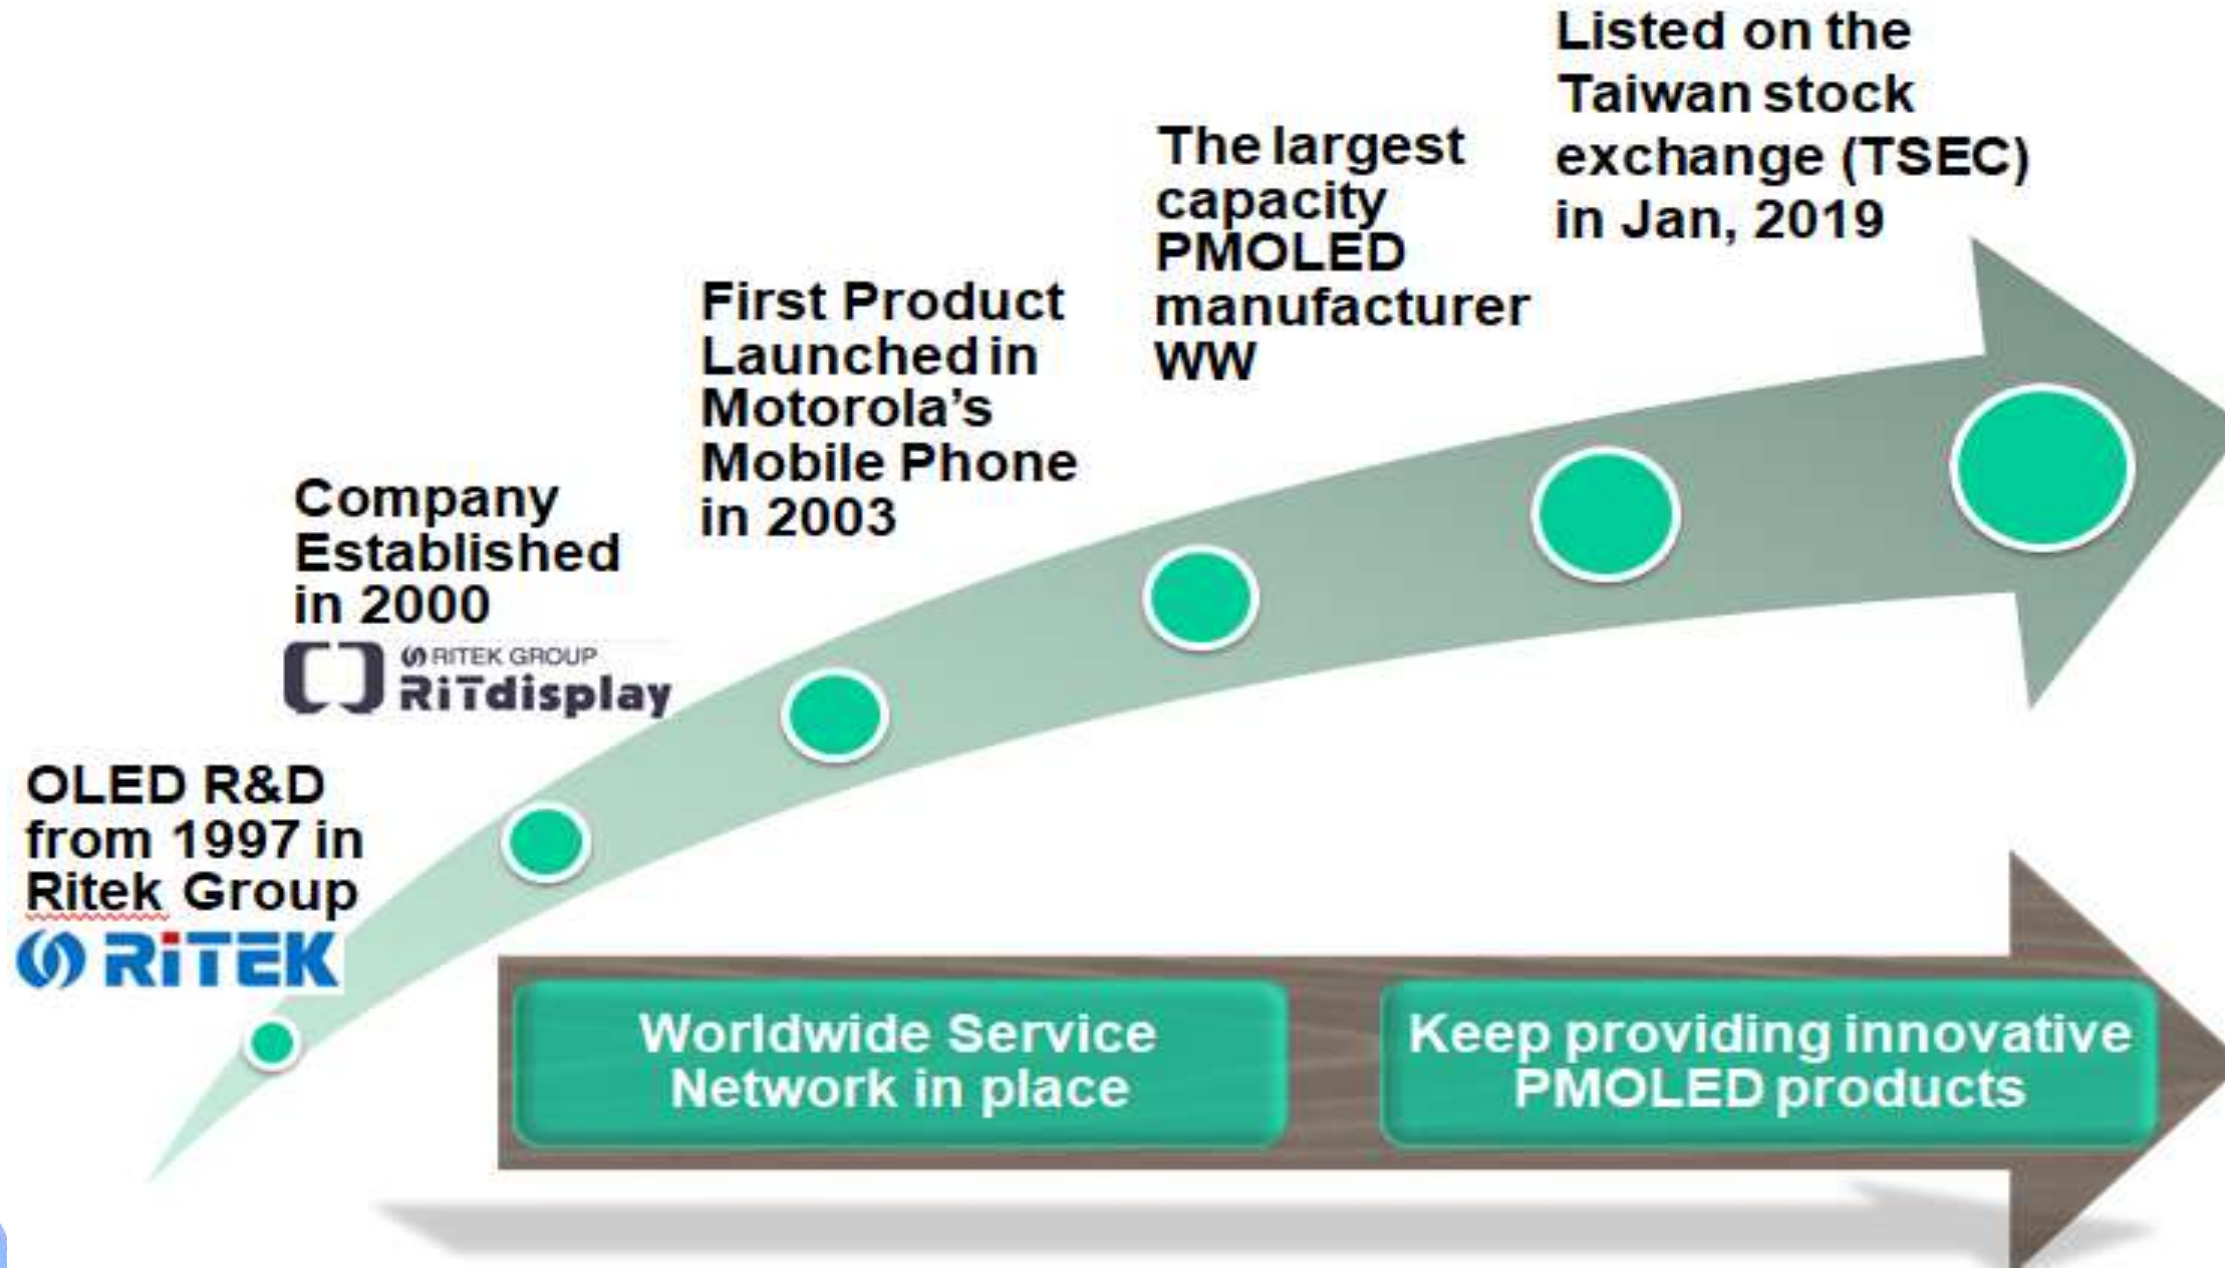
OLED R&D from 1997 in Ritek Group

RiTEK

Company Established in 2000

RITEK GROUP RiTdisplay

First Product Launched in Motorola's Mobile Phone in 2003

The largest capacity PMOLED manufacturer WW

Listed on the Taiwan stock exchange (TSEC) in Jan, 2019

Worldwide Service Network in place

Keep providing innovative PMOLED products